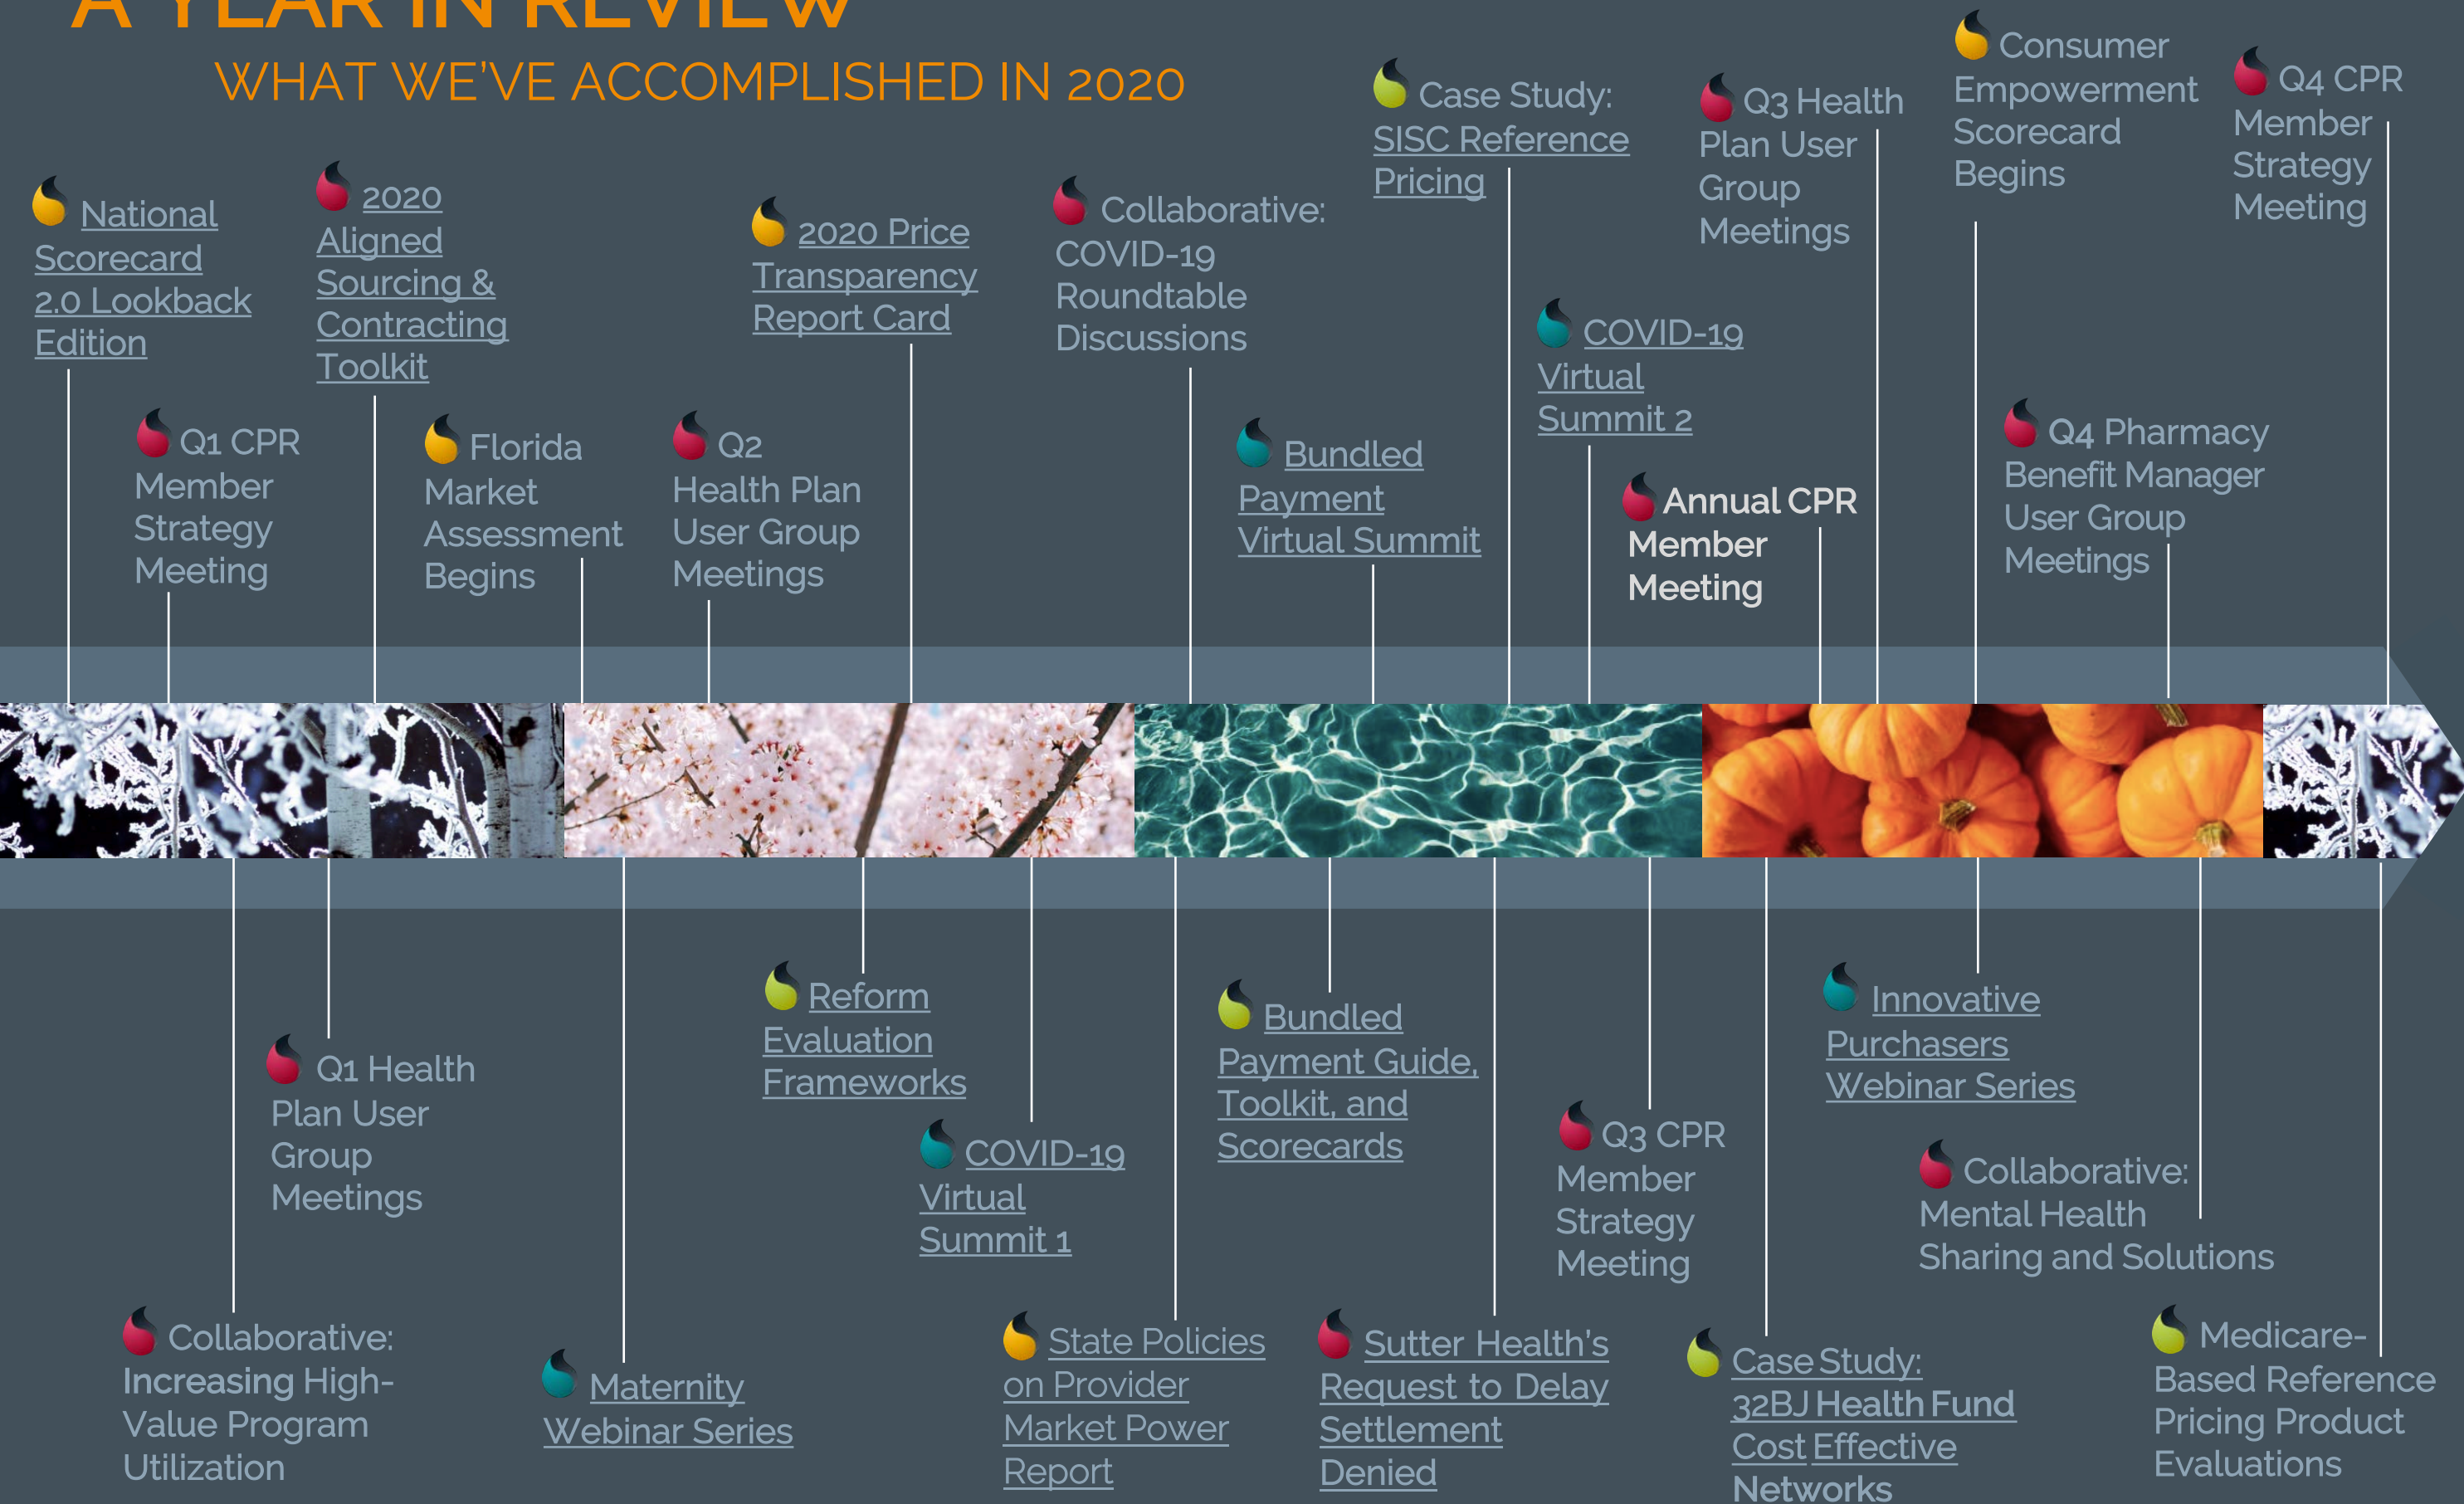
A YEAR IN REVIEW

WHAT WE'VE ACCOMPLISHED IN 2020

National Scorecard 2.0 Lookback Edition

2020 Aligned Sourcing & Contracting Toolkit

2020 Price Transparency Report Card

Collaborative: COVID-19 Roundtable Discussions

Case Study: SISC Reference Pricing

Q3 Health Plan User Group Meetings

Consumer Empowerment Scorecard Begins

Q4 CPR Member Strategy Meeting

Q1 CPR Member Strategy Meeting

Florida Market Assessment Begins

Q2 Health Plan User Group Meetings

Bundled Payment Virtual Summit

COVID-19 Virtual Summit 2

Annual CPR Member Meeting

Q4 Pharmacy Benefit Manager User Group Meetings

Q1 Health Plan User Group Meetings

Reform Evaluation Frameworks

COVID-19 Virtual Summit 1

Bundled Payment Guide, Toolkit, and Scorecards

Q3 CPR Member Strategy Meeting

Innovative Purchasers Webinar Series

Collaborative: Mental Health Sharing and Solutions

Collaborative: Increasing High-Value Program Utilization

Maternity Webinar Series

State Policies on Provider Market Power Report

Sutter Health's Request to Delay Settlement Denied

Case Study: 32BJ Health Fund Cost Effective Networks

Medicare-Based Reference Pricing Product Evaluations